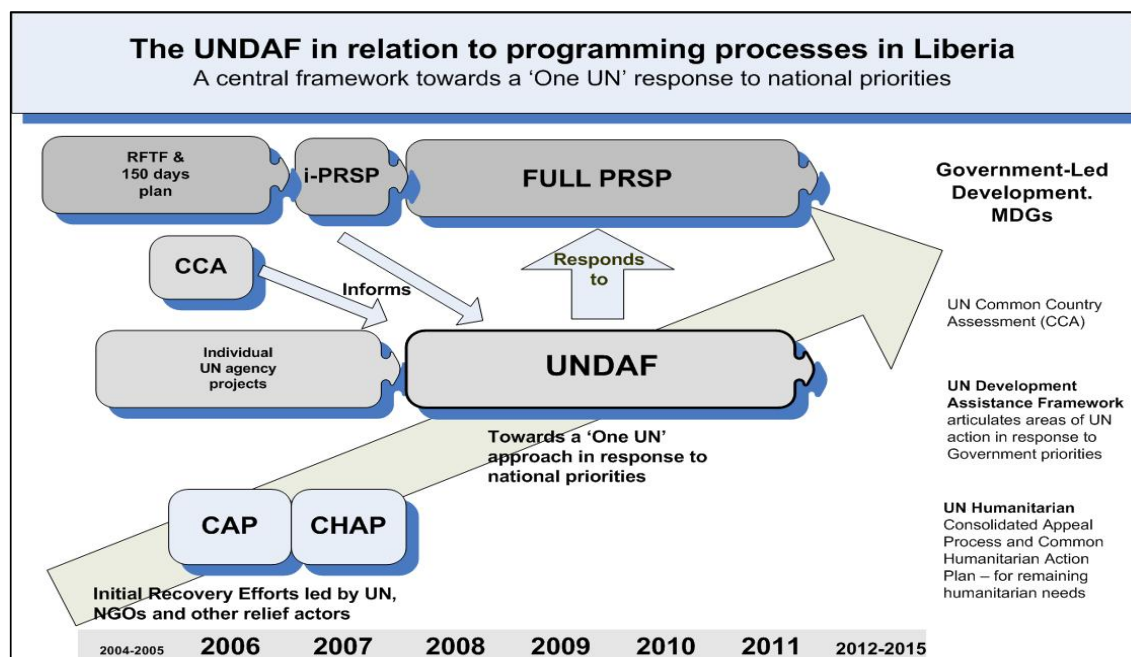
The UNDAF in relation to programming processes in Liberia
A central framework towards a 'One UN' response to national priorities

RFTF & 150 days plan

i-PRSP

FULL PRSP

Government-Led Development. MDGs

CCA

Informs

Responds to

UN Common Country Assessment (CCA)

Individual UN agency projects

UNDAF

UN Development Assistance Framework articulates areas of UN action in response to Government priorities

Towards a 'One UN' approach in response to national priorities

UN Humanitarian Consolidated Appeal Process and Common Humanitarian Action Plan – for remaining humanitarian needs

CAP

CHAP

Initial Recovery Efforts led by UN, NGOs and other relief actors

2004-2005 2006 2007 2008 2009 2010 2011 2012-2015